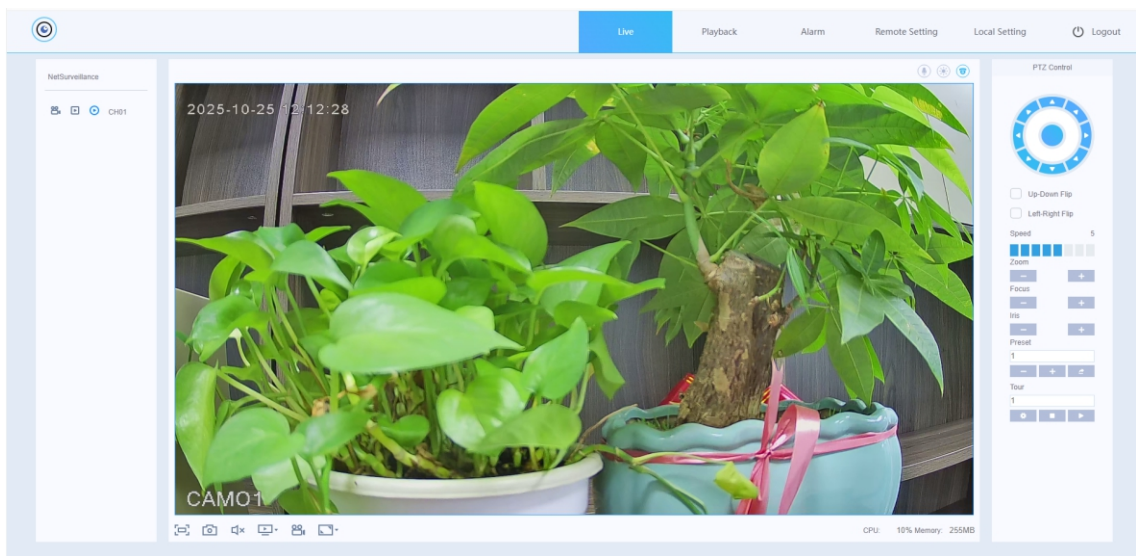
Live Playback Alarm Remote Setting Local Setting Logout

NetSurveillance

CH01

2025-10-25 12:12:28

CAM01

CPU: 10% Memory: 255MB

PTZ Control

Up-Down Flip

Left-Right Flip

Speed 5

Zoom

Focus

Iris

Preset

1

Tour

1